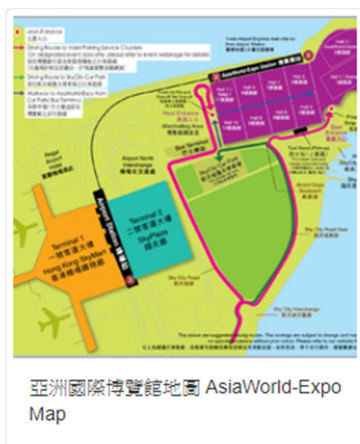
Main Entrance
主要入口
Driving Routes to Valet Parking Service Counters
Driving Route to SkyCity Car Park
Walkway to AsiaWorld-Expo from Car Parks/Bus Terminus

AsiaWorld-Expo Station 博覽館站

Hall 1
Hall 2
Hall 3
Hall 4
Hall 5
Hall 6
Hall 7
Hall 8
Hall 9
Hall 10
Hall 11

Main Entrance
Marshalling Area
Bus Terminus
SkyCity Car Park
Airport North Interchange
機場北交匯處

Terminal 1
一號客運大樓
Hong Kong SkyMart
香港機場購物

Terminal 2
二號客運大樓
SkyPlaza
翔天廊

Airport Station 機場站

Sky City Road East
Sky City Road

The above are suggested driving routes. The routings are subject to change and may...

亞洲國際博覽館地圖 AsiaWorld-Expo Map